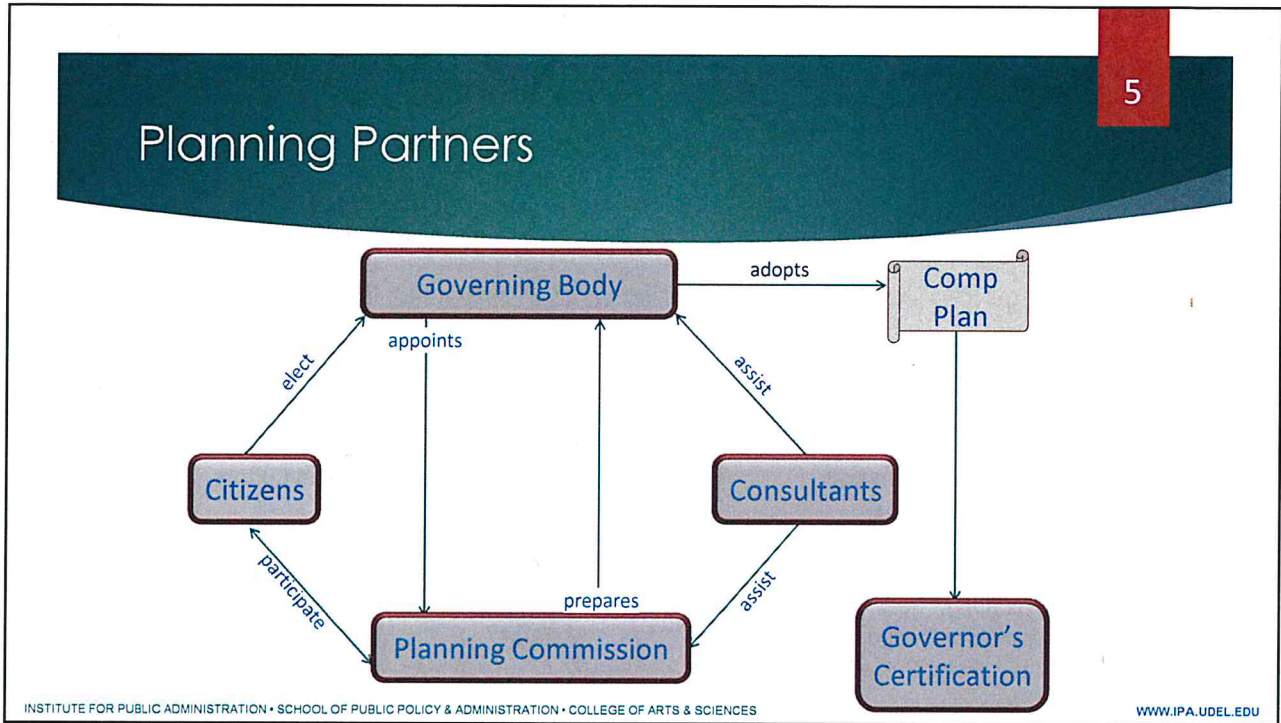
5

Planning Partners

Governing Body

adopts

Comp Plan

appoints

elect

assist

Citizens

Consultants

participate

prepares

assist

Planning Commission

Governor's Certification

INSTITUTE FOR PUBLIC ADMINISTRATION • SCHOOL OF PUBLIC POLICY & ADMINISTRATION • COLLEGE OF ARTS & SCIENCES

WWW.IPA.UDEL.EDU